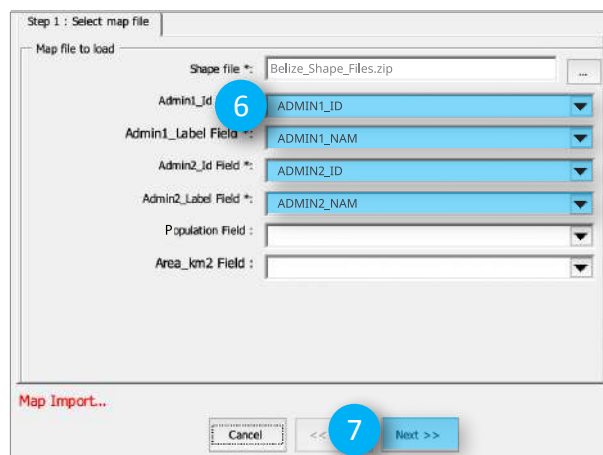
Step 1 : Select map file

Map file to load

Shape file *: Belize_Shape_Files.zip ...

Admin1_Id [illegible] 6 ADMIN1_ID

Admin1_Label Field *: ADMIN1_NAM

Admin2_Id Field *: ADMIN2_ID

Admin2_Label Field *: ADMIN2_NAM

Population Field :

Area_km2 Field :

Map Import...

Cancel << 7 Next >>